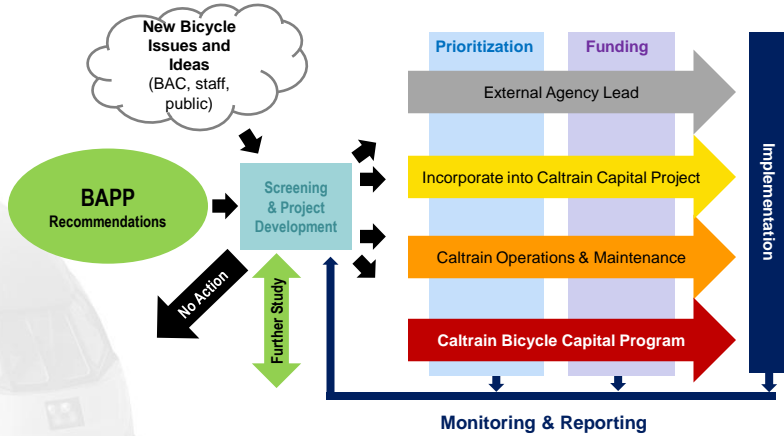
New Bicycle Issues and Ideas
(BAC, staff, public)

BAPP
Recommendations

Screening & Project Development

No Action

Further Study

Prioritization

Funding

External Agency Lead

Incorporate into Caltrain Capital Project

Caltrain Operations & Maintenance

Caltrain Bicycle Capital Program

Implementation

Monitoring & Reporting